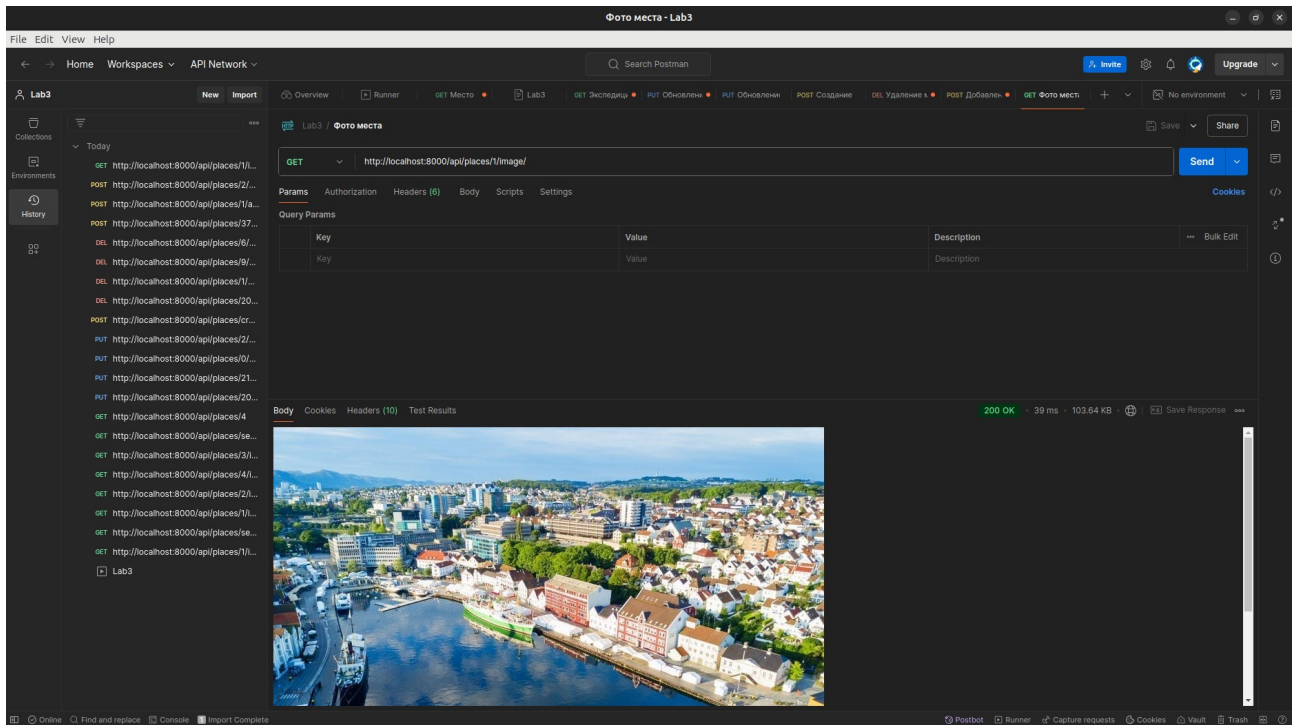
Фото места - Lab3

File Edit View Help

Home Workspaces API Network

Search Postman

Invite Upgrade

Lab3 New Import

Collections

Environments

History

Today

GET http://localhost:8000/api/places/1/i...
POST http://localhost:8000/api/places/2/...
POST http://localhost:8000/api/places/1/a...
POST http://localhost:8000/api/places/37...
DEL http://localhost:8000/api/places/6/...
DEL http://localhost:8000/api/places/9/...
DEL http://localhost:8000/api/places/1/...
DEL http://localhost:8000/api/places/20...
POST http://localhost:8000/api/places/cr...
PUT http://localhost:8000/api/places/2/...
PUT http://localhost:8000/api/places/0/...
PUT http://localhost:8000/api/places/21...
PUT http://localhost:8000/api/places/20...
GET http://localhost:8000/api/places/4
GET http://localhost:8000/api/places/se...
GET http://localhost:8000/api/places/3/i...
GET http://localhost:8000/api/places/4/i...
GET http://localhost:8000/api/places/2/i...
GET http://localhost:8000/api/places/1/i...
GET http://localhost:8000/api/places/se...
GET http://localhost:8000/api/places/1/i...
Lab3

Overview Runner GET Место Lab3 GET Экспедиц PUT Обновлени PUT Обновлени POST Создание DEL Удаление POST Добавлен GET Фото места No environment

Lab3 / Фото места

Save Share

GET http://localhost:8000/api/places/1/image/

Send

Params Authorization Headers (6) Body Scripts Settings

Cookies

Query Params

| Key | Value | Description | Bulk Edit |
|---|---|---|---|
| Key | Value | Description | |

Body Cookies Headers (10) Test Results

200 OK · 39 ms · 103.64 KB · Save Response

Online Find and replace Console Import Complete

Postbot Runner Capture requests Cookies Vault Trash